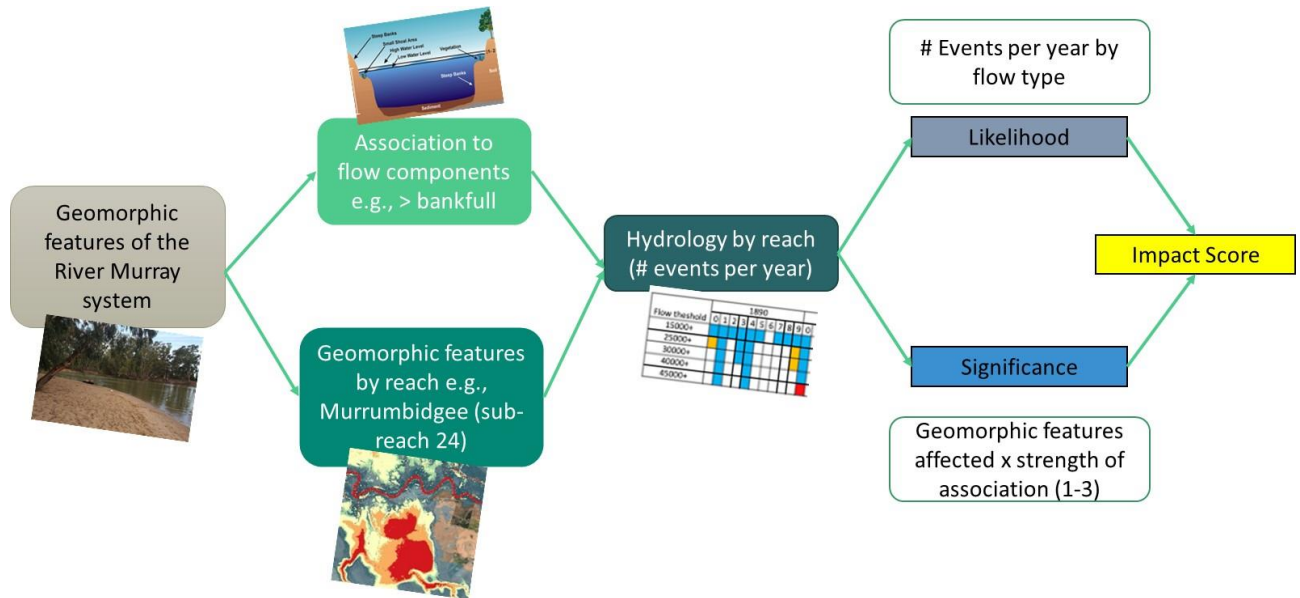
Geomorphic features of the River Murray system

Steep Banks
Small Shoal Area
High Water Level
Low Water Level
Vegetation
Steep Banks
Sediment

Association to flow components e.g., > bankfull

Geomorphic features by reach e.g., Murrumbidgee (sub-reach 24)

Hydrology by reach (# events per year)

| Flow theshold | 1890 | | | | | | | | | |
|---|---|---|---|---|---|---|---|---|---|---|
| | 0 | 1 | 2 | 3 | 4 | 5 | 6 | 7 | 8 | 9 | 0 |
| 15000+ | | | | | | | | | | | |
| 25000+ | | | | | | | | | | | |
| 30000+ | | | | | | | | | | | |
| 40000+ | | | | | | | | | | | |
| 45000+ | | | | | | | | | | | |

# Events per year by flow type

Likelihood

Impact Score

Significance

Geomorphic features affected x strength of association (1-3)